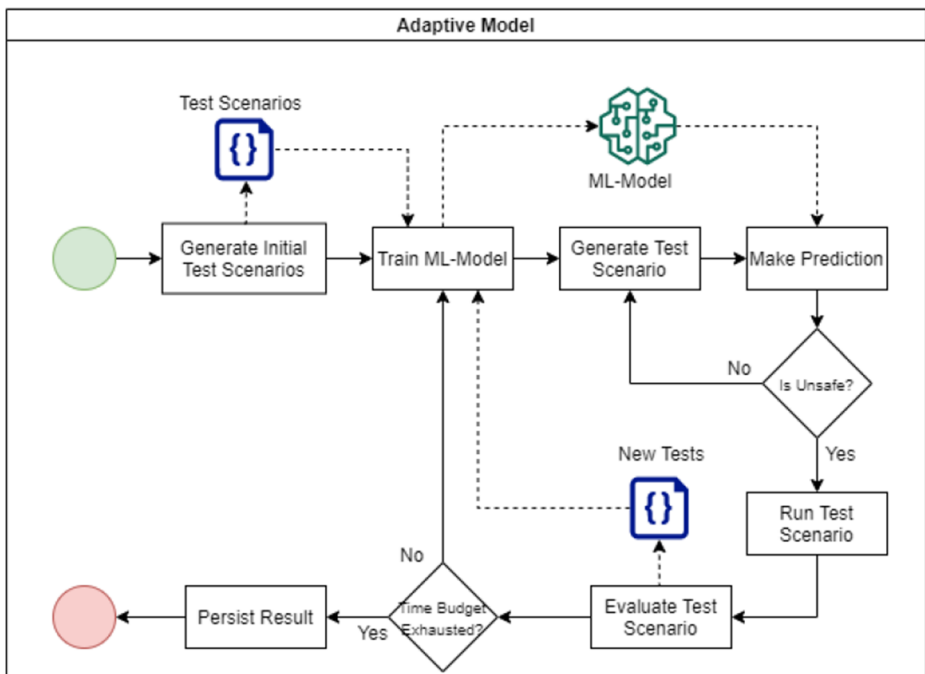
Adaptive Model

Test Scenarios

{ }

ML-Model

Generate Initial Test Scenarios

Train ML-Model

Generate Test Scenario

Make Prediction

No

Is Unsafe?

Yes

New Tests

{ }

Run Test Scenario

No

Persist Result

Yes

Time Budget Exhausted?

Evaluate Test Scenario